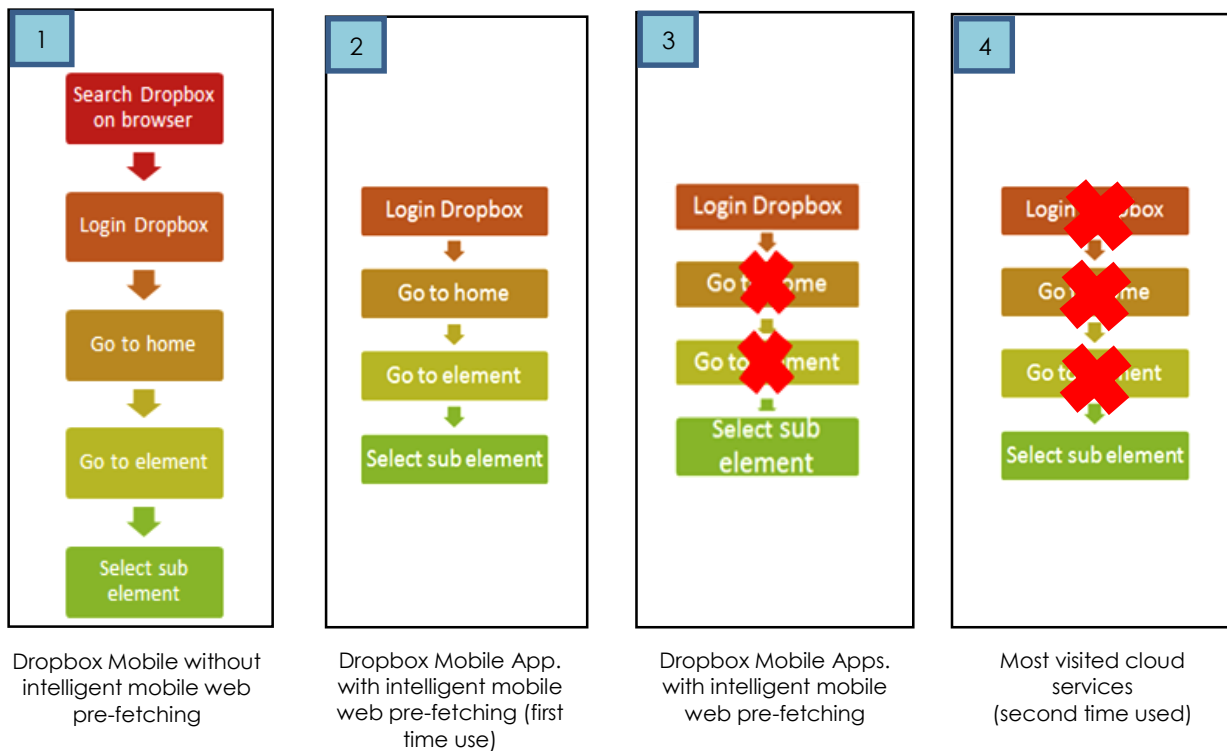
1

Search Dropbox on browser

Login Dropbox

Go to home

Go to element

Select sub element

Dropbox Mobile without intelligent mobile web pre-fetching

2

Login Dropbox

Go to home

Go to element

Select sub element

Dropbox Mobile App. with intelligent mobile web pre-fetching (first time use)

3

Login Dropbox

Go t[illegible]ome

Go to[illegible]ment

Select sub element

Dropbox Mobile Apps. with intelligent mobile web pre-fetching

4

Login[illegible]pbox

Go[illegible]me

Go t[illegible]ent

Select sub element

Most visited cloud services (second time used)